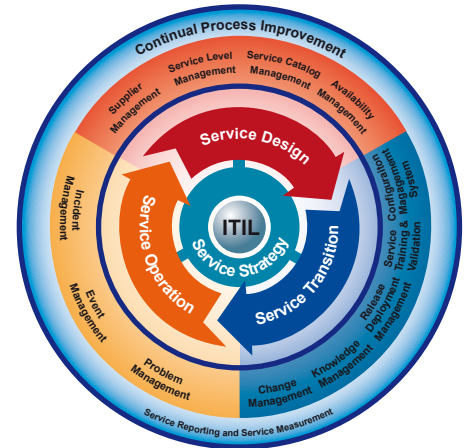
Continual Process Improvement

Supplier Management

Service Level Management

Service Catalog Management

Availability Management

Service Design

Service Configuration Management System

Training & Validation

Release Deployment Management

Knowledge Management

Change Management

Service Transition

ITIL

Service Strategy

Service Operation

Incident Management

Event Management

Problem Management

Service Reporting and Service Measurement